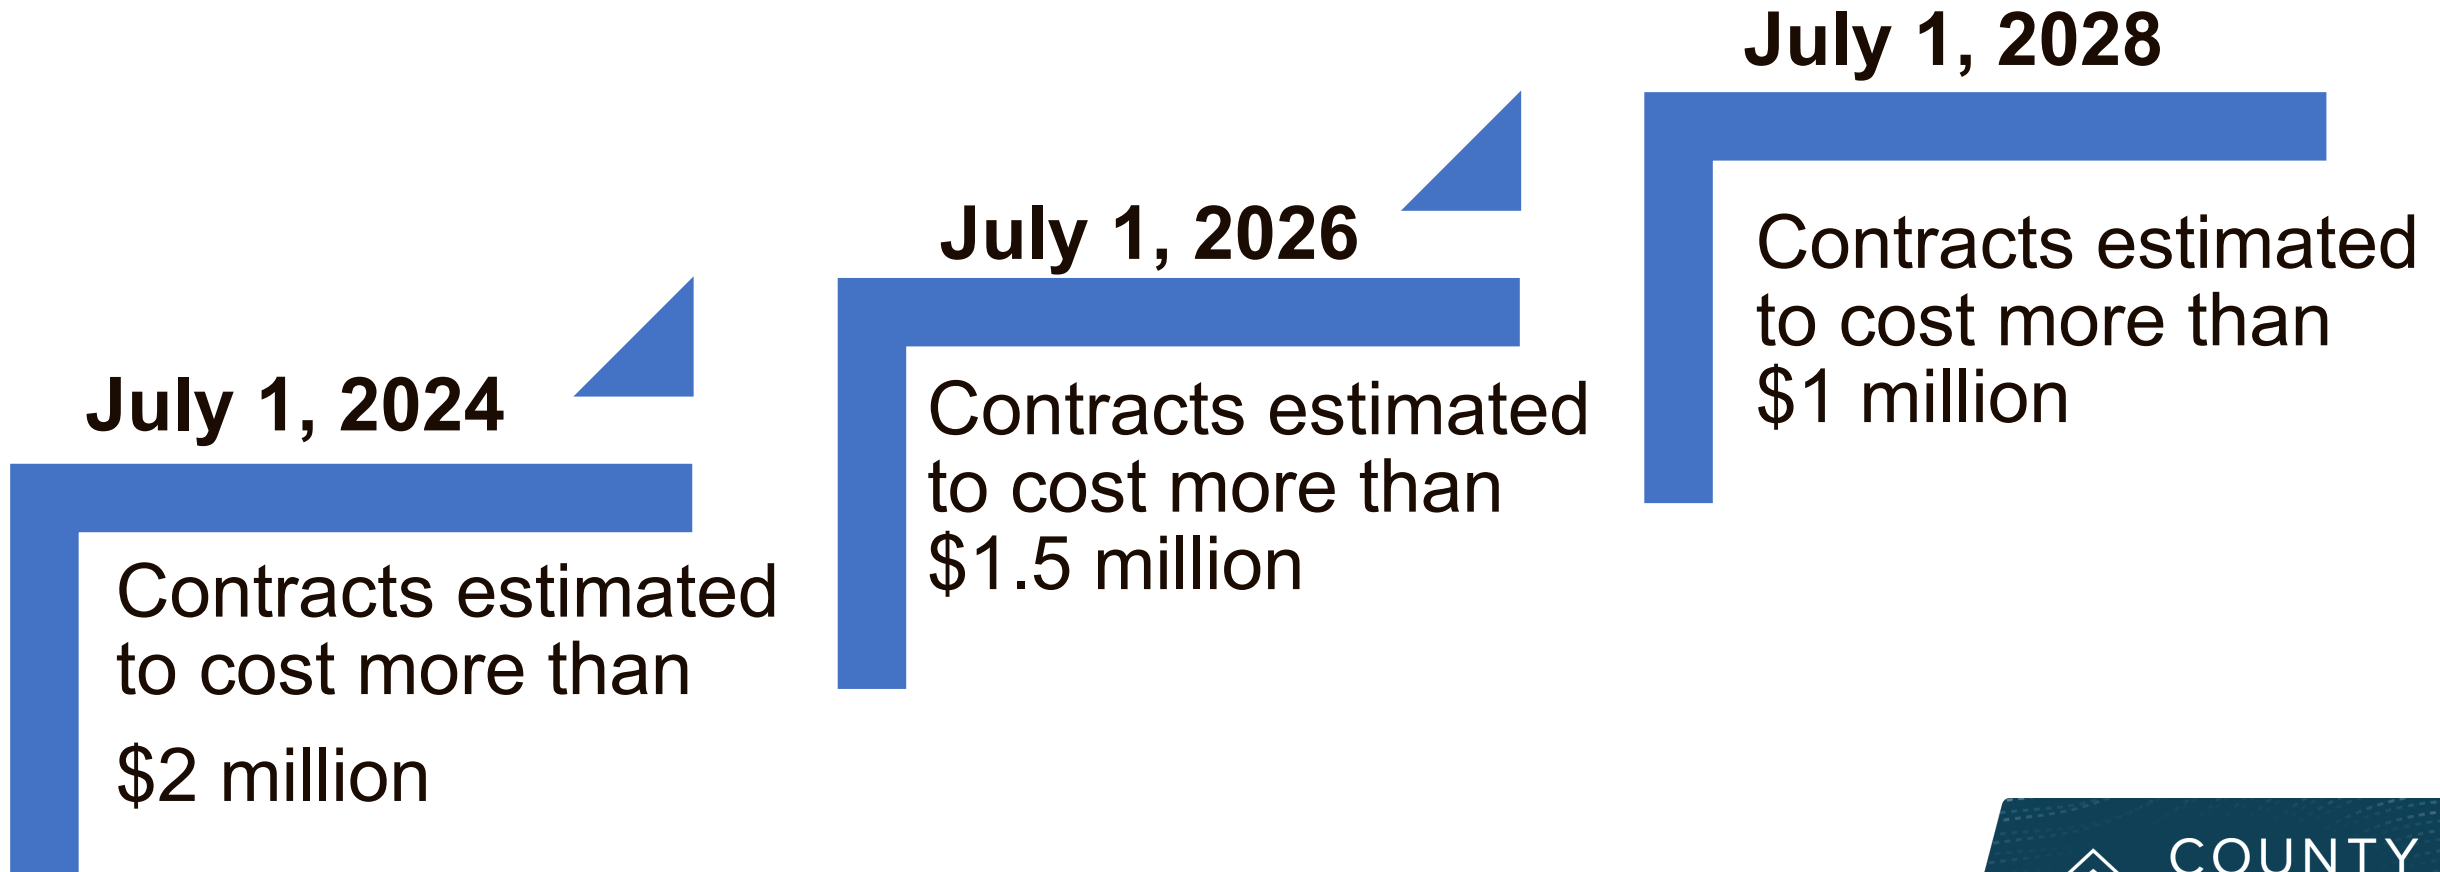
July 1, 2028

Contracts estimated to cost more than $1 million

July 1, 2026

Contracts estimated to cost more than $1.5 million

July 1, 2024

Contracts estimated to cost more than

$2 million

COUNTY